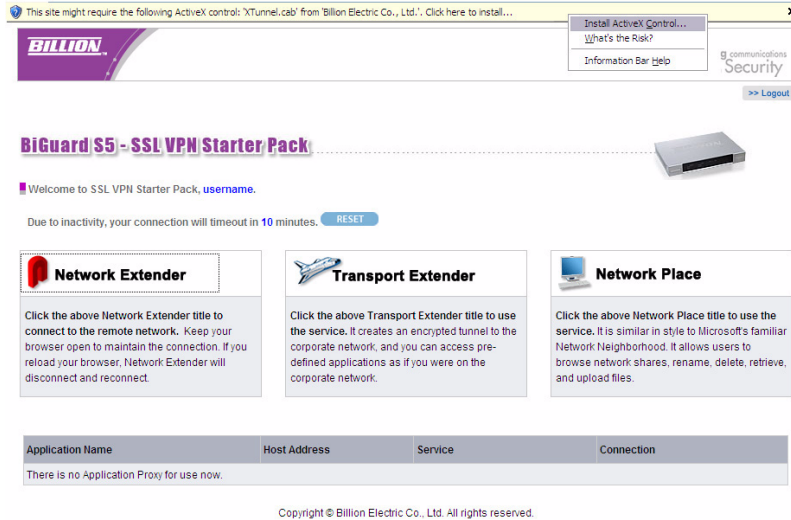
This site might require the following ActiveX control: 'XTunnel.cab' from 'Billion Electric Co., Ltd.'. Click here to install...

Install ActiveX Control...
What's the Risk?
Information Bar Help

BILLION

communications Security

>> Logout

BiGuard S5 - SSL VPN Starter Pack

Welcome to SSL VPN Starter Pack, username.

Due to inactivity, your connection will timeout in 10 minutes. RESET

Network Extender

Click the above Network Extender title to connect to the remote network. Keep your browser open to maintain the connection. If you reload your browser, Network Extender will disconnect and reconnect.

Transport Extender

Click the above Transport Extender title to use the service. It creates an encrypted tunnel to the corporate network, and you can access pre-defined applications as if you were on the corporate network.

Network Place

Click the above Network Place title to use the service. It is similar in style to Microsoft's familiar Network Neighborhood. It allows users to browse network shares, rename, delete, retrieve, and upload files.

| Application Name | Host Address | Service | Connection |
|---|---|---|---|
| There is no Application Proxy for use now. | | | |

Copyright © Billion Electric Co., Ltd. All rights reserved.